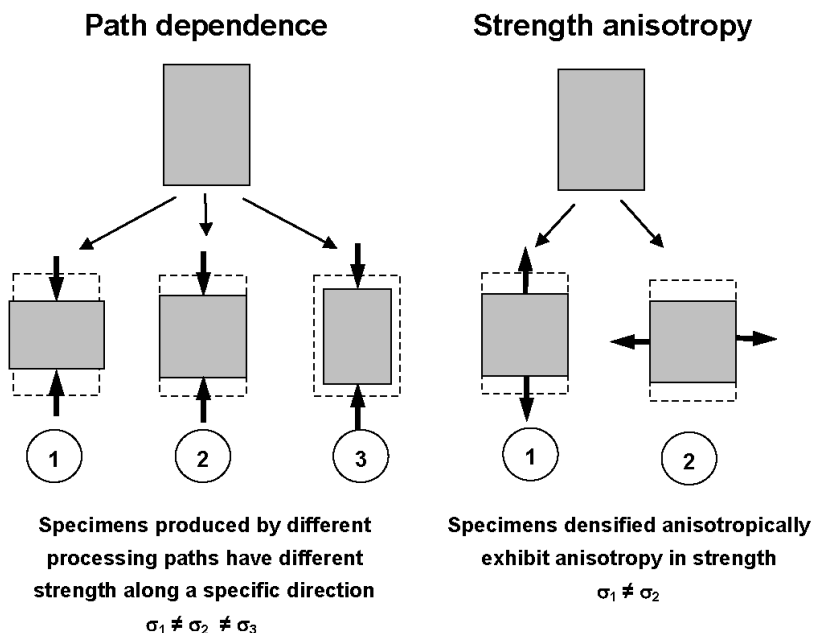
Path dependence

1

2

3

Specimens produced by different processing paths have different strength along a specific direction

$\sigma_1 \neq \sigma_2 \neq \sigma_3$

Strength anisotropy

1

2

Specimens densified anisotropically exhibit anisotropy in strength

$\sigma_1 \neq \sigma_2$